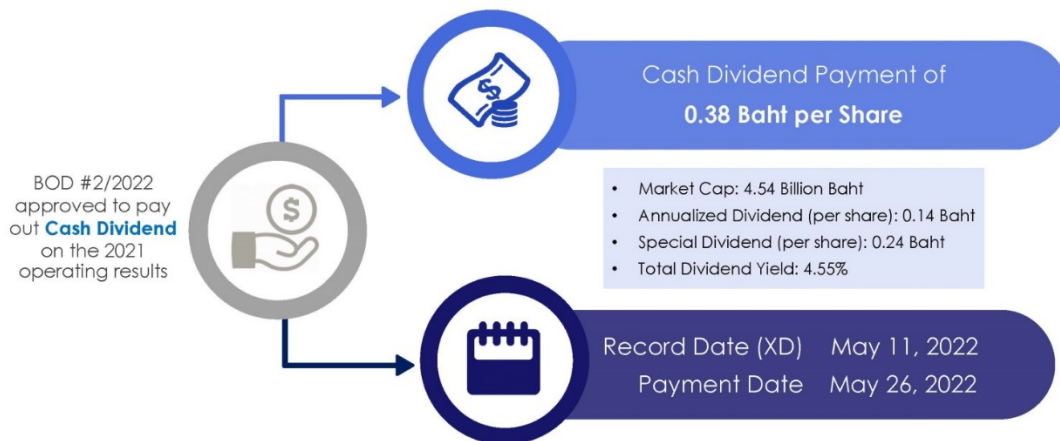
BOD #2/2022 approved to pay out **Cash Dividend** on the 2021 operating results

Cash Dividend Payment of
0.38 Baht per Share

- Market Cap: 4.54 Billion Baht
- Annualized Dividend (per share): 0.14 Baht
- Special Dividend (per share): 0.24 Baht
- Total Dividend Yield: 4.55%

Record Date (XD) May 11, 2022
Payment Date May 26, 2022